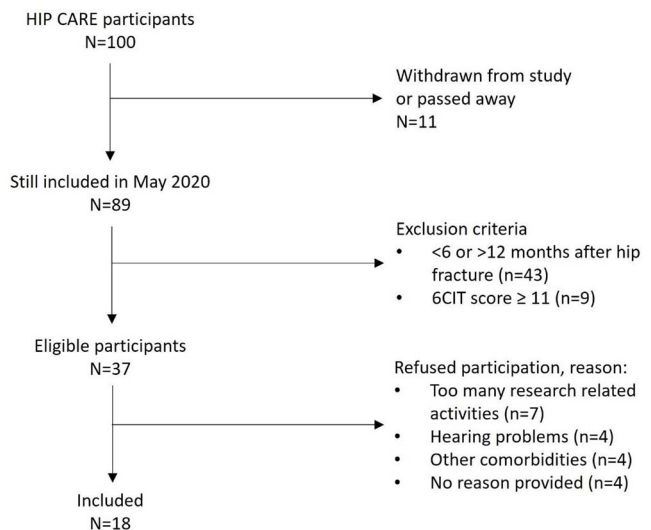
HIP CARE participants
N=100

Withdrawn from study or passed away
N=11

Still included in May 2020
N=89

Exclusion criteria
- <6 or >12 months after hip fracture (n=43)
- 6CIT score ≥ 11 (n=9)

Eligible participants
N=37

Refused participation, reason:
- Too many research related activities (n=7)
- Hearing problems (n=4)
- Other comorbidities (n=4)
- No reason provided (n=4)

Included
N=18